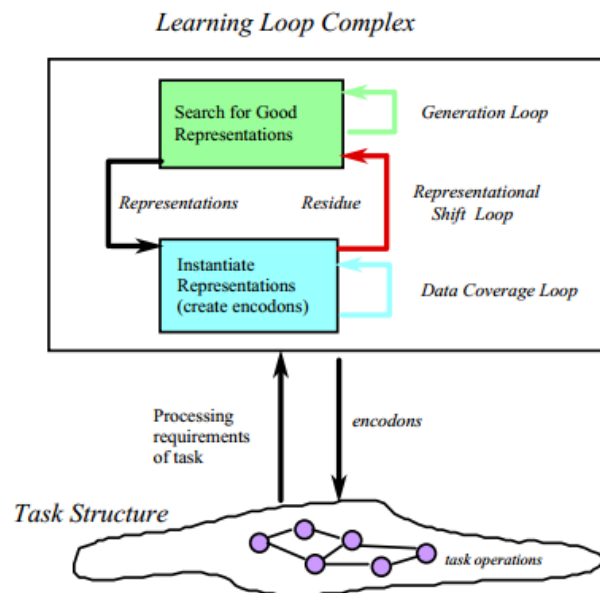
Learning Loop Complex

Search for Good Representations

Generation Loop

Representations

Residue

Representational Shift Loop

Instantiate Representations (create encodons)

Data Coverage Loop

Processing requirements of task

encodons

Task Structure

task operations